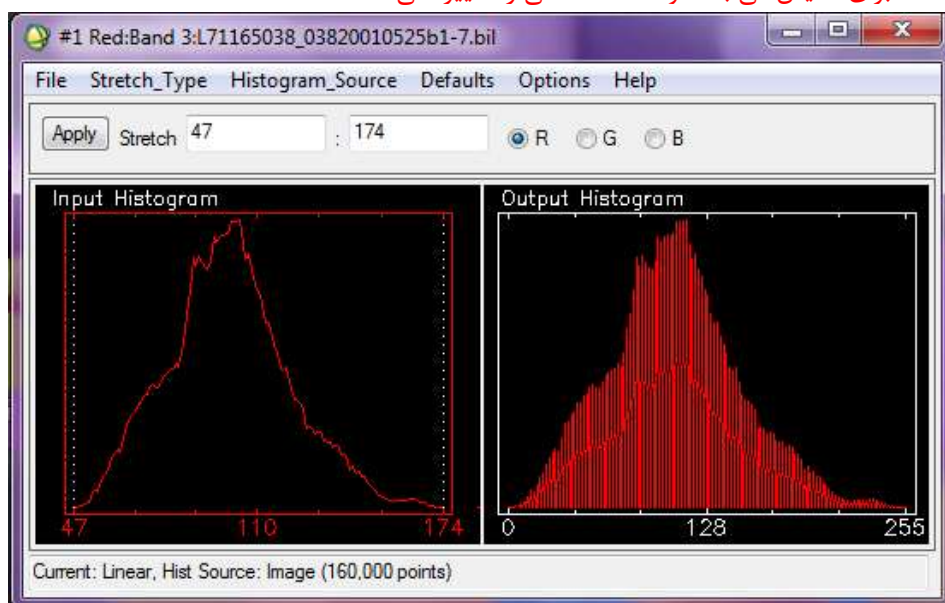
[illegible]

#1 Red:Band 3:L71165038_03820010525b1-7.bil

File Stretch_Type Histogram_Source Defaults Options Help

Apply Stretch 47 : 174 R G B

Input Histogram

47 110 174

Output Histogram

0 128 255

Current: Linear, Hist Source: Image (160,000 points)